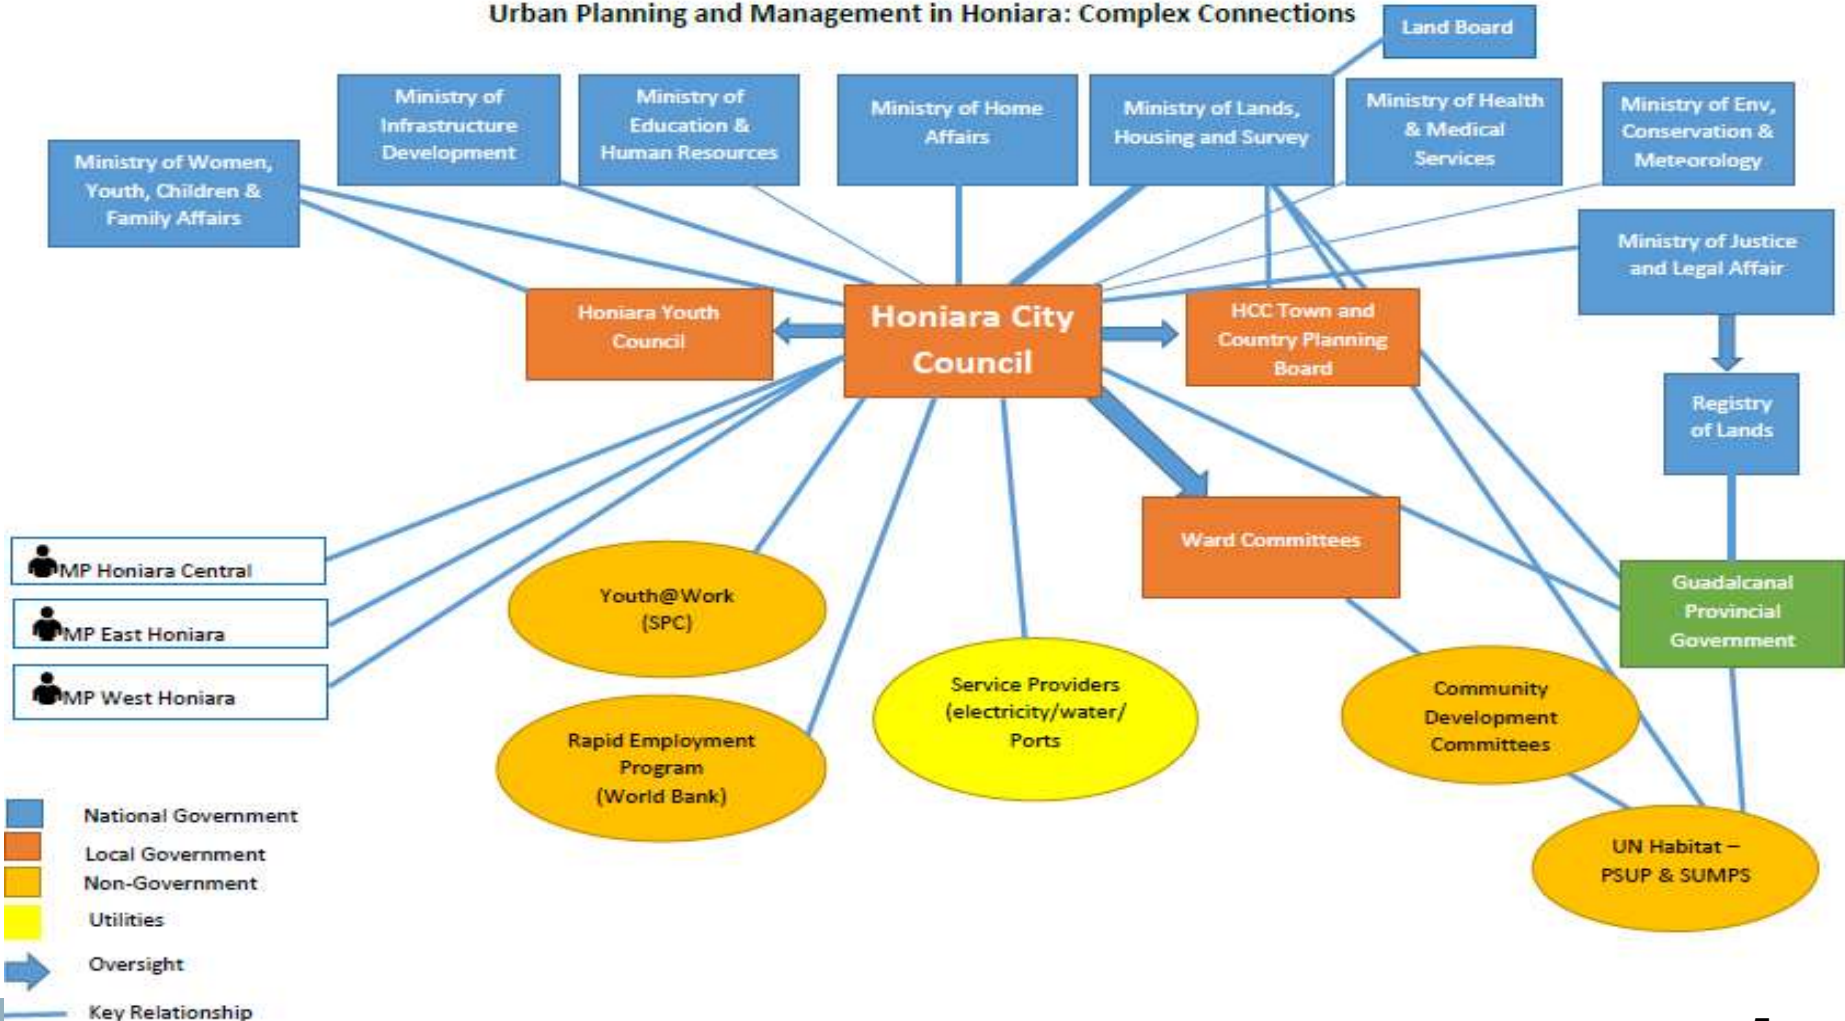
Urban Planning and Management in Honiara: Complex Connections

Land Board

Ministry of Infrastructure Development

Ministry of Education & Human Resources

Ministry of Home Affairs

Ministry of Lands, Housing and Survey

Ministry of Health & Medical Services

Ministry of Env, Conservation & Meteorology

Ministry of Women, Youth, Children & Family Affairs

Ministry of Justice and Legal Affair

Honiara Youth Council

Honiara City Council

HCC Town and Country Planning Board

Registry of Lands

Ward Committees

MP Honiara Central

MP East Honiara

MP West Honiara

Youth@Work (SPC)

Guadalcanal Provincial Government

Service Providers (electricity/water/ Ports

Rapid Employment Program (World Bank)

Community Development Committees

UN Habitat – PSUP & SUMPS

National Government
Local Government
Non-Government
Utilities
Oversight
Key Relationship